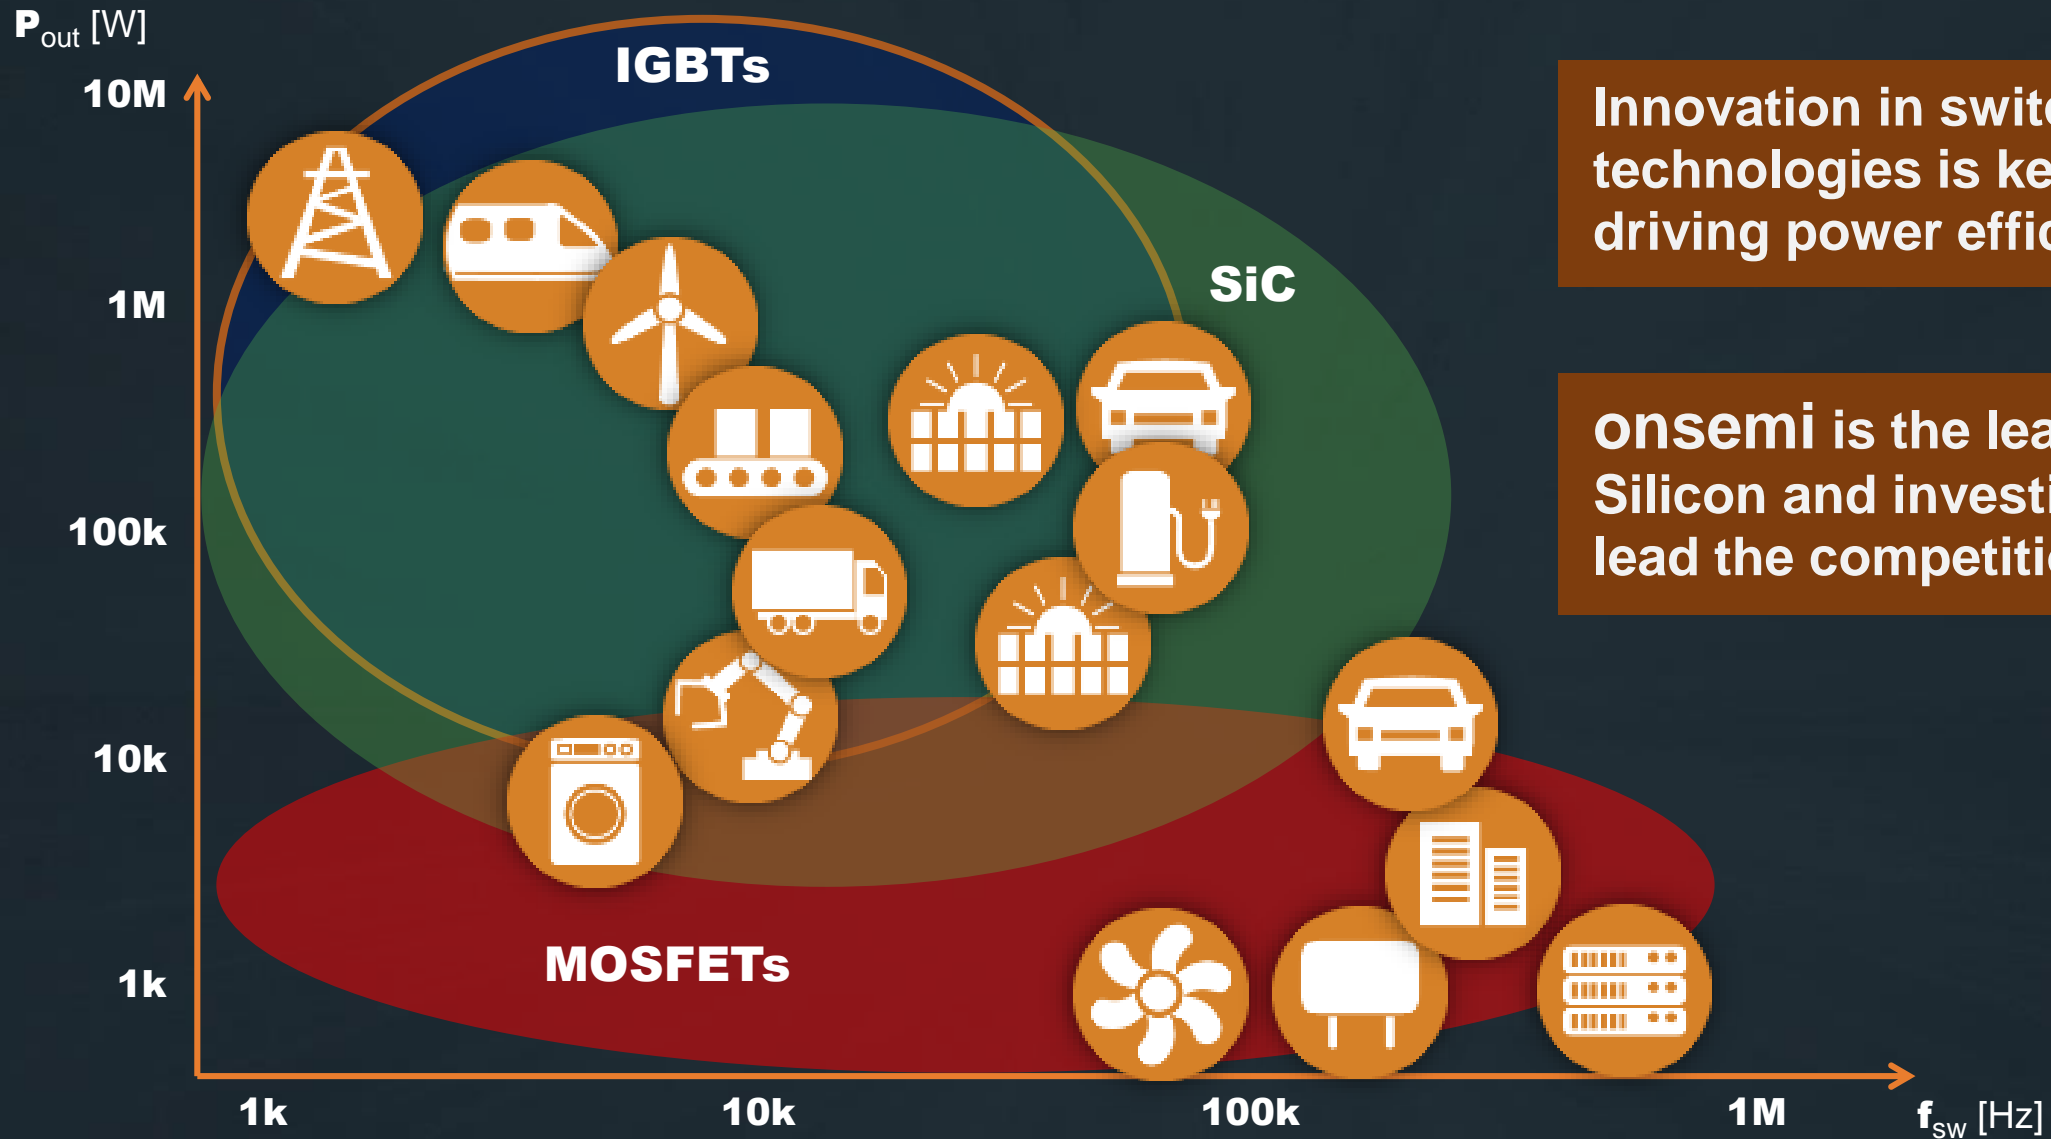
$P_{out}$ [W]

10M

1M

100k

10k

1k

IGBTs

SiC

MOSFETs

1k

10k

100k

1M

$f_{sw}$ [Hz]

Innovation in swit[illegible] technologies is ke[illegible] driving power effic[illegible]

onsemi is the lea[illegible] Silicon and investi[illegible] lead the competiti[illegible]